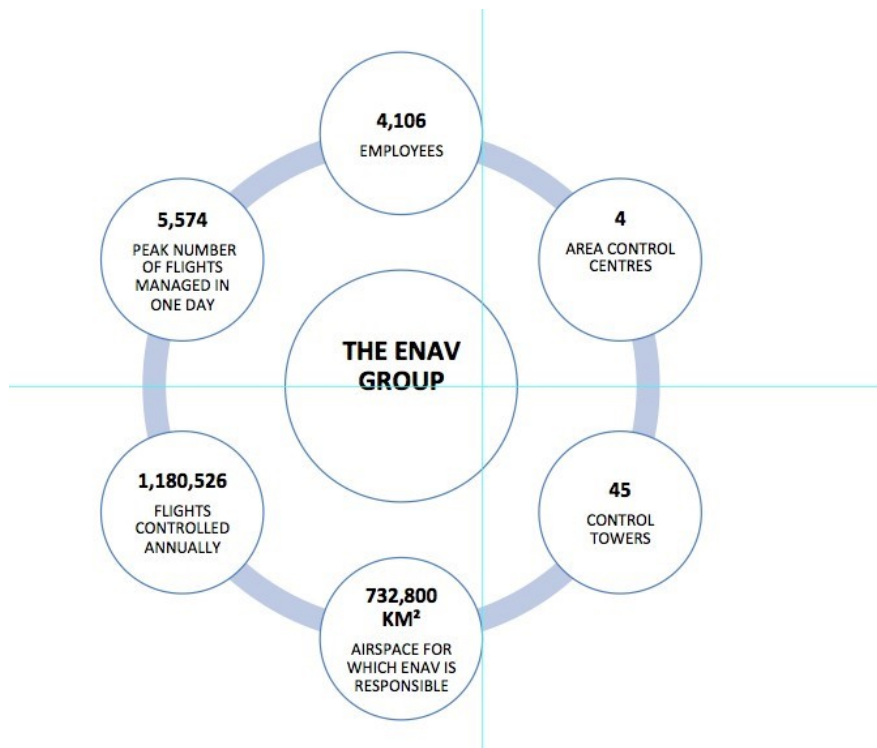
4,106
EMPLOYEES

4
AREA CONTROL CENTRES

45
CONTROL TOWERS

732,800 KM²
AIRSPACE FOR WHICH ENAV IS RESPONSIBLE

1,180,526
FLIGHTS CONTROLLED ANNUALLY

5,574
PEAK NUMBER OF FLIGHTS MANAGED IN ONE DAY

THE ENAV GROUP